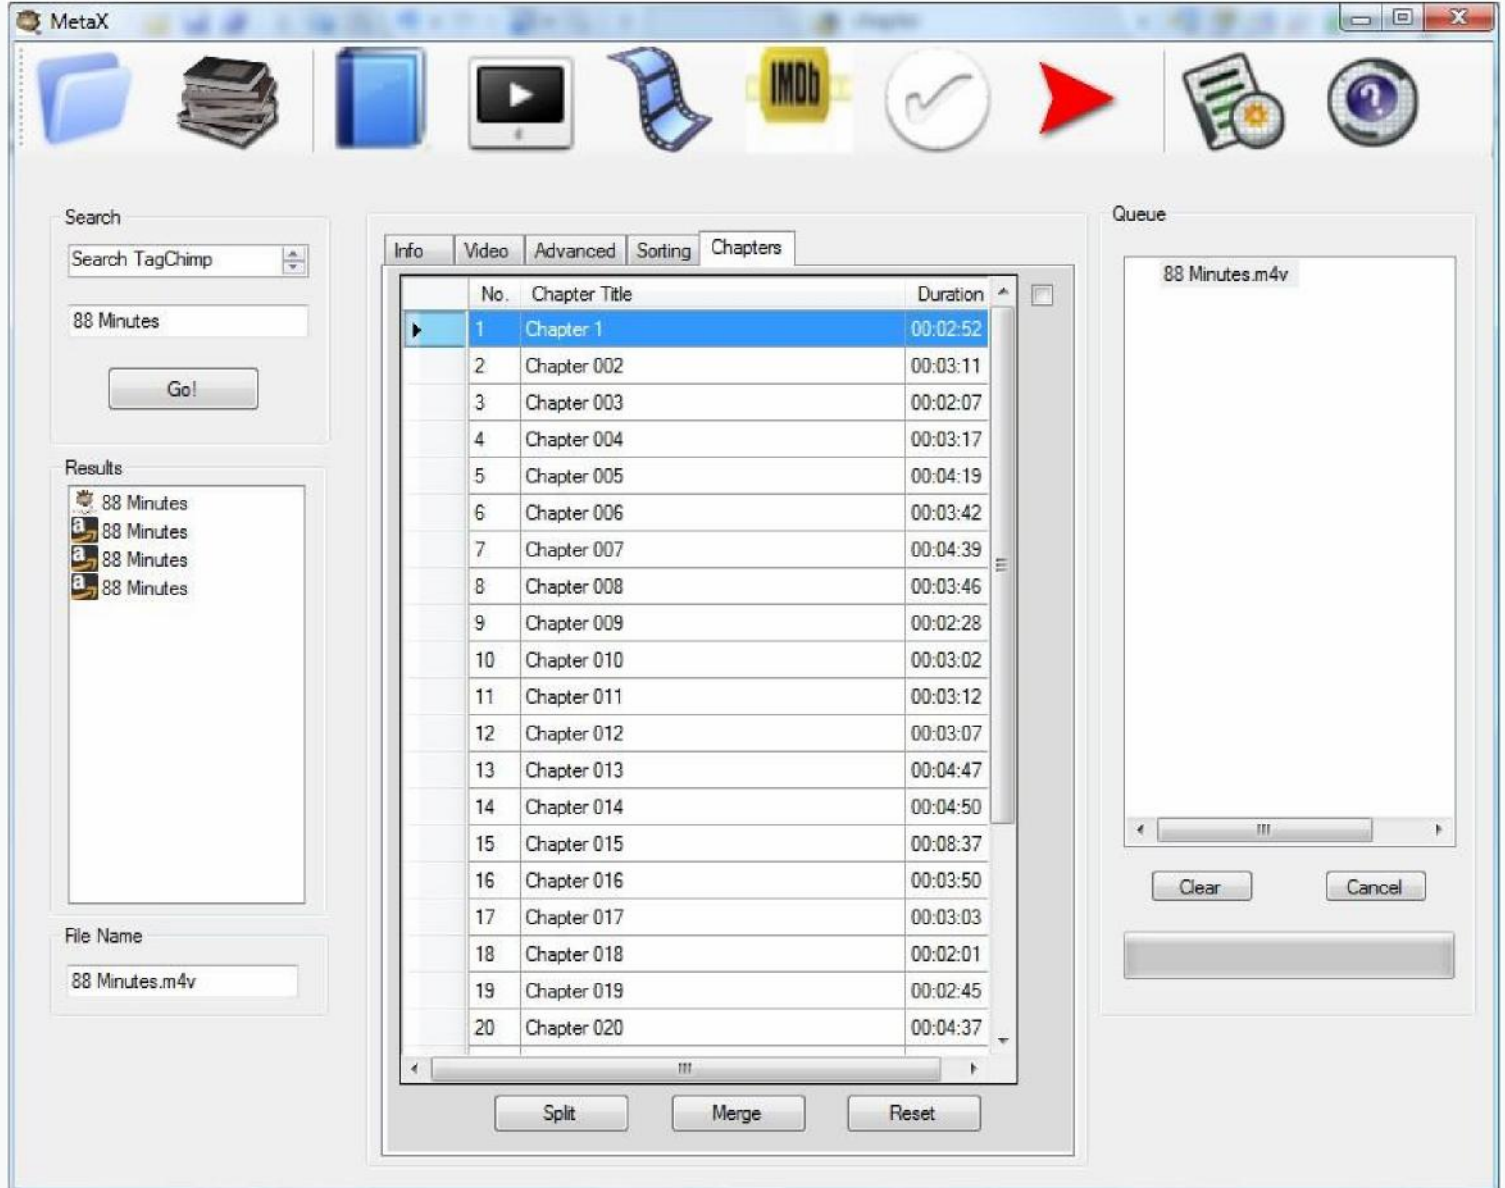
MetaX

IMDb

Search

Search TagChimp

88 Minutes

Go!

Results

88 Minutes
88 Minutes
88 Minutes
88 Minutes

File Name

88 Minutes.m4v

Info | Video | Advanced | Sorting | Chapters

| | No. | Chapter Title | Duration |
|---|---|---|---|
| | 1 | Chapter 1 | 00:02:52 |
| | 2 | Chapter 002 | 00:03:11 |
| | 3 | Chapter 003 | 00:02:07 |
| | 4 | Chapter 004 | 00:03:17 |
| | 5 | Chapter 005 | 00:04:19 |
| | 6 | Chapter 006 | 00:03:42 |
| | 7 | Chapter 007 | 00:04:39 |
| | 8 | Chapter 008 | 00:03:46 |
| | 9 | Chapter 009 | 00:02:28 |
| | 10 | Chapter 010 | 00:03:02 |
| | 11 | Chapter 011 | 00:03:12 |
| | 12 | Chapter 012 | 00:03:07 |
| | 13 | Chapter 013 | 00:04:47 |
| | 14 | Chapter 014 | 00:04:50 |
| | 15 | Chapter 015 | 00:08:37 |
| | 16 | Chapter 016 | 00:03:50 |
| | 17 | Chapter 017 | 00:03:03 |
| | 18 | Chapter 018 | 00:02:01 |
| | 19 | Chapter 019 | 00:02:45 |
| | 20 | Chapter 020 | 00:04:37 |

Split Merge Reset

Queue

88 Minutes.m4v

Clear Cancel